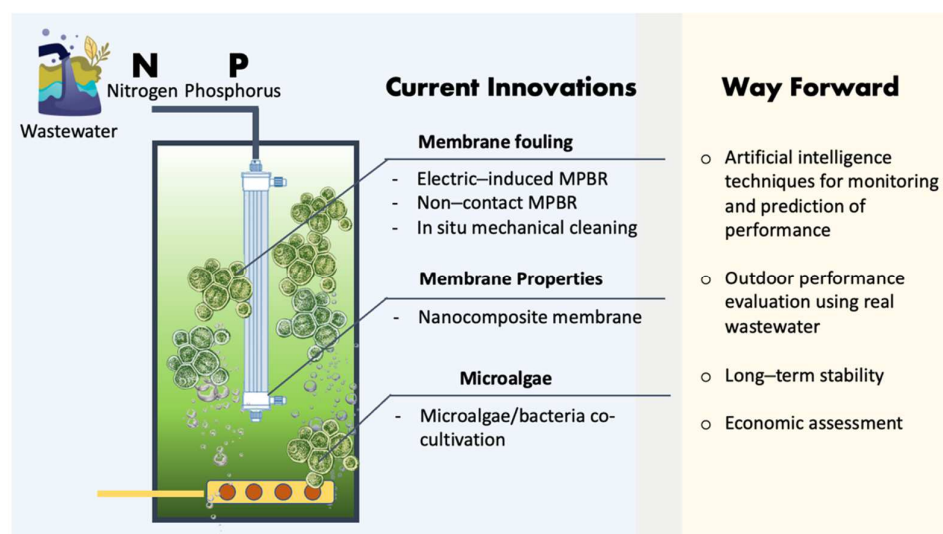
N
Nitrogen

P
Phosphorus

Wastewater

Current Innovations

Membrane fouling

- Electric–induced MPBR
- Non–contact MPBR
- In situ mechanical cleaning

Membrane Properties

- Nanocomposite membrane

Microalgae

- Microalgae/bacteria co-cultivation

Way Forward

o Artificial intelligence techniques for monitoring and prediction of performance

o Outdoor performance evaluation using real wastewater

o Long–term stability

o Economic assessment